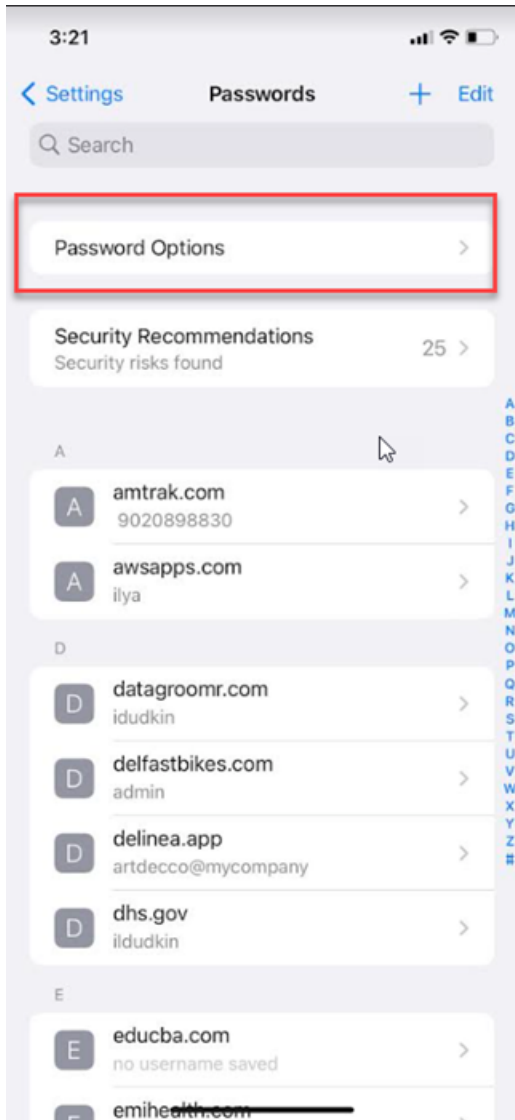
3:21

Settings Passwords + Edit

Search

Password Options

Security Recommendations
Security risks found 25

A

A amtrak.com
9020898830

A awsapps.com
ilya

D

D datagroomr.com
idudkin

D delfastbikes.com
admin

D delinea.app
artdecco@mycompany

D dhs.gov
ildudkin

E

E educba.com
no username saved

E emihealth.com

A B C D E F G H I J K L M N O P Q R S T U V W X Y Z #